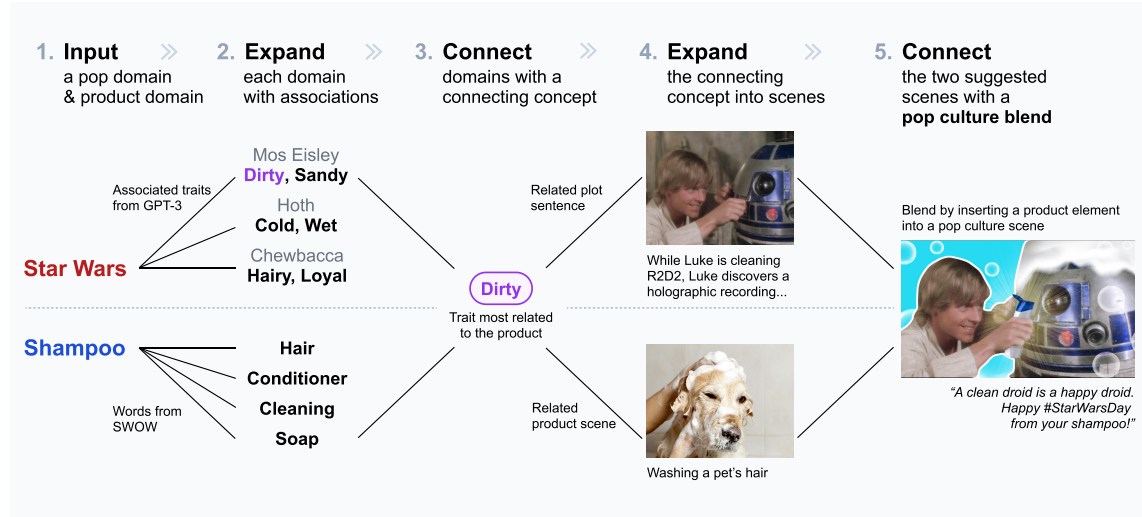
1. Input
a pop domain & product domain

2. Expand
each domain with associations

3. Connect
domains with a connecting concept

4. Expand
the connecting concept into scenes

5. Connect
the two suggested scenes with a **pop culture blend**

Associated traits from GPT-3

Mos Eisley
Dirty, Sandy

Hoth
Cold, Wet

Chewbacca
Hairy, Loyal

Star Wars

Dirty

Trait most related to the product

Related plot sentence

While Luke is cleaning R2D2, Luke discovers a holographic recording...

Blend by inserting a product element into a pop culture scene

"A clean droid is a happy droid. Happy #StarWarsDay from your shampoo!"

Shampoo

Hair
Conditioner
Cleaning
Soap

Words from SWOW

Related product scene

Washing a pet's hair